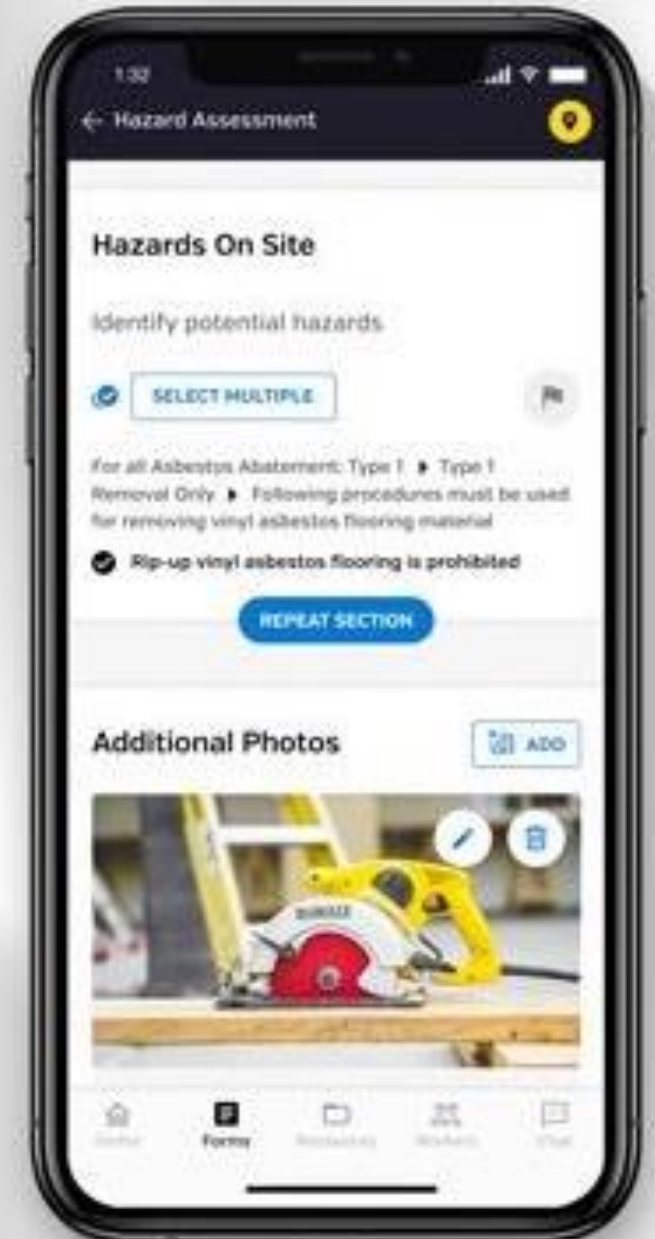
1:32

← Hazard Assessment

Hazards On Site

Identify potential hazards

SELECT MULTIPLE

For all Asbestos Abatement: Type 1 ▸ Type 1 Removal Only ▸ Following procedures must be used for removing vinyl asbestos flooring material

Rip-up vinyl asbestos flooring is prohibited

REPEAT SECTION

Additional Photos

ADD

DEWALT

Home Forms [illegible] Workers Chat